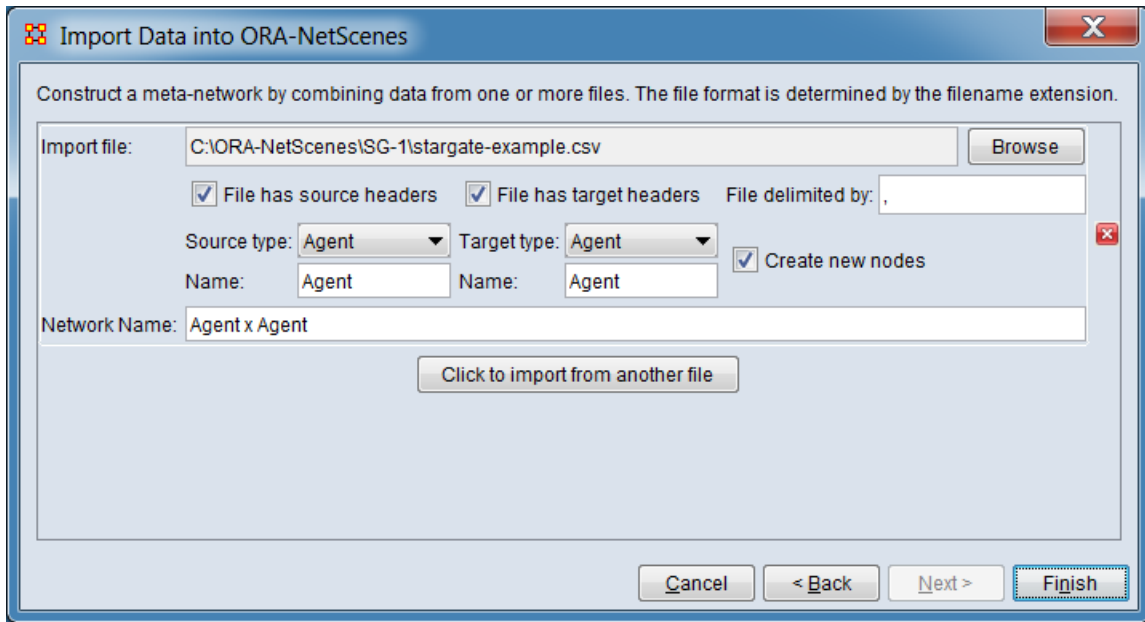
Import Data into ORA-NetScenes

Construct a meta-network by combining data from one or more files. The file format is determined by the filename extension.

Import file: C:\ORA-NetScenes\SG-1\stargate-example.csv Browse

File has source headers File has target headers File delimited by: ,

Source type: Agent Target type: Agent Create new nodes

Name: Agent Name: Agent

Network Name: Agent x Agent

Click to import from another file

Cancel < Back Next > Finish